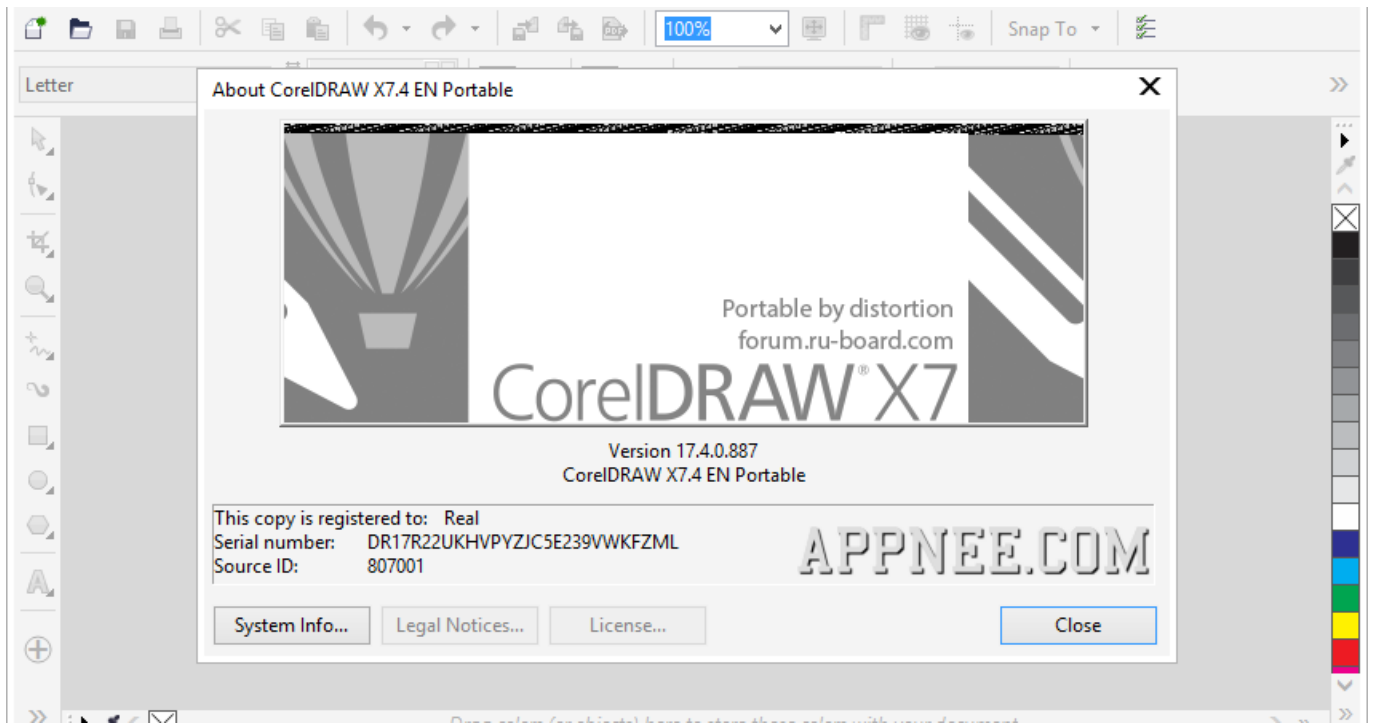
100%

Snap To

Letter

About CorelDRAW X7.4 EN Portable

Portable by distortion
forum.ru-board.com
CorelDRAW® X7

Version 17.4.0.887
CorelDRAW X7.4 EN Portable

| | |
|---|---|
| This copy is registered to: | Real |
| Serial number: | DR17R22UKHVPYZJC5E239VWKFZML |
| Source ID: | 807001 |

APPNEE.COM

System Info... Legal Notices... License... Close

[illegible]